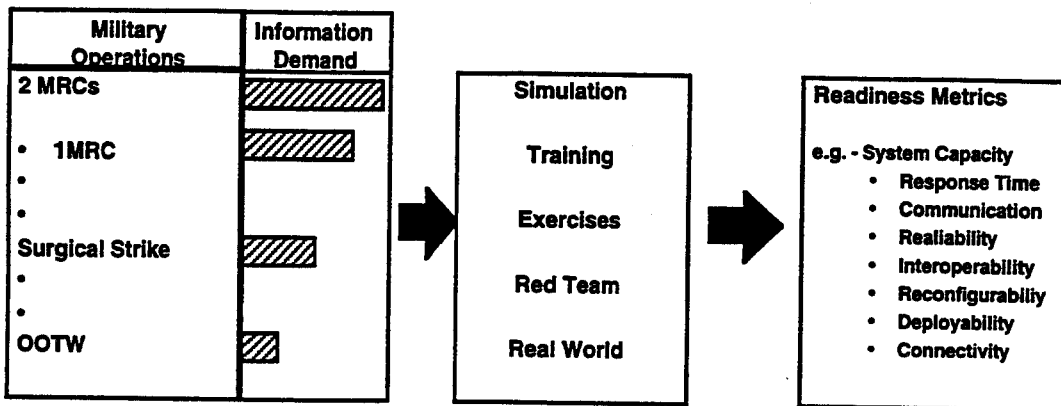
| Military Operations | Information Demand |
|---|---|
| 2 MRCs | |
| • 1MRC | |
| • | |
| • | |
| Surgical Strike | |
| • | |
| • | |
| OOTW | |

Simulation

Training

Exercises

Red Team

Real World

Readiness Metrics

e.g. - System Capacity
• Response Time
• Communication
• Realiability
• Interoperability
• Reconfigurabiliy
• Deployability
• Connectivity